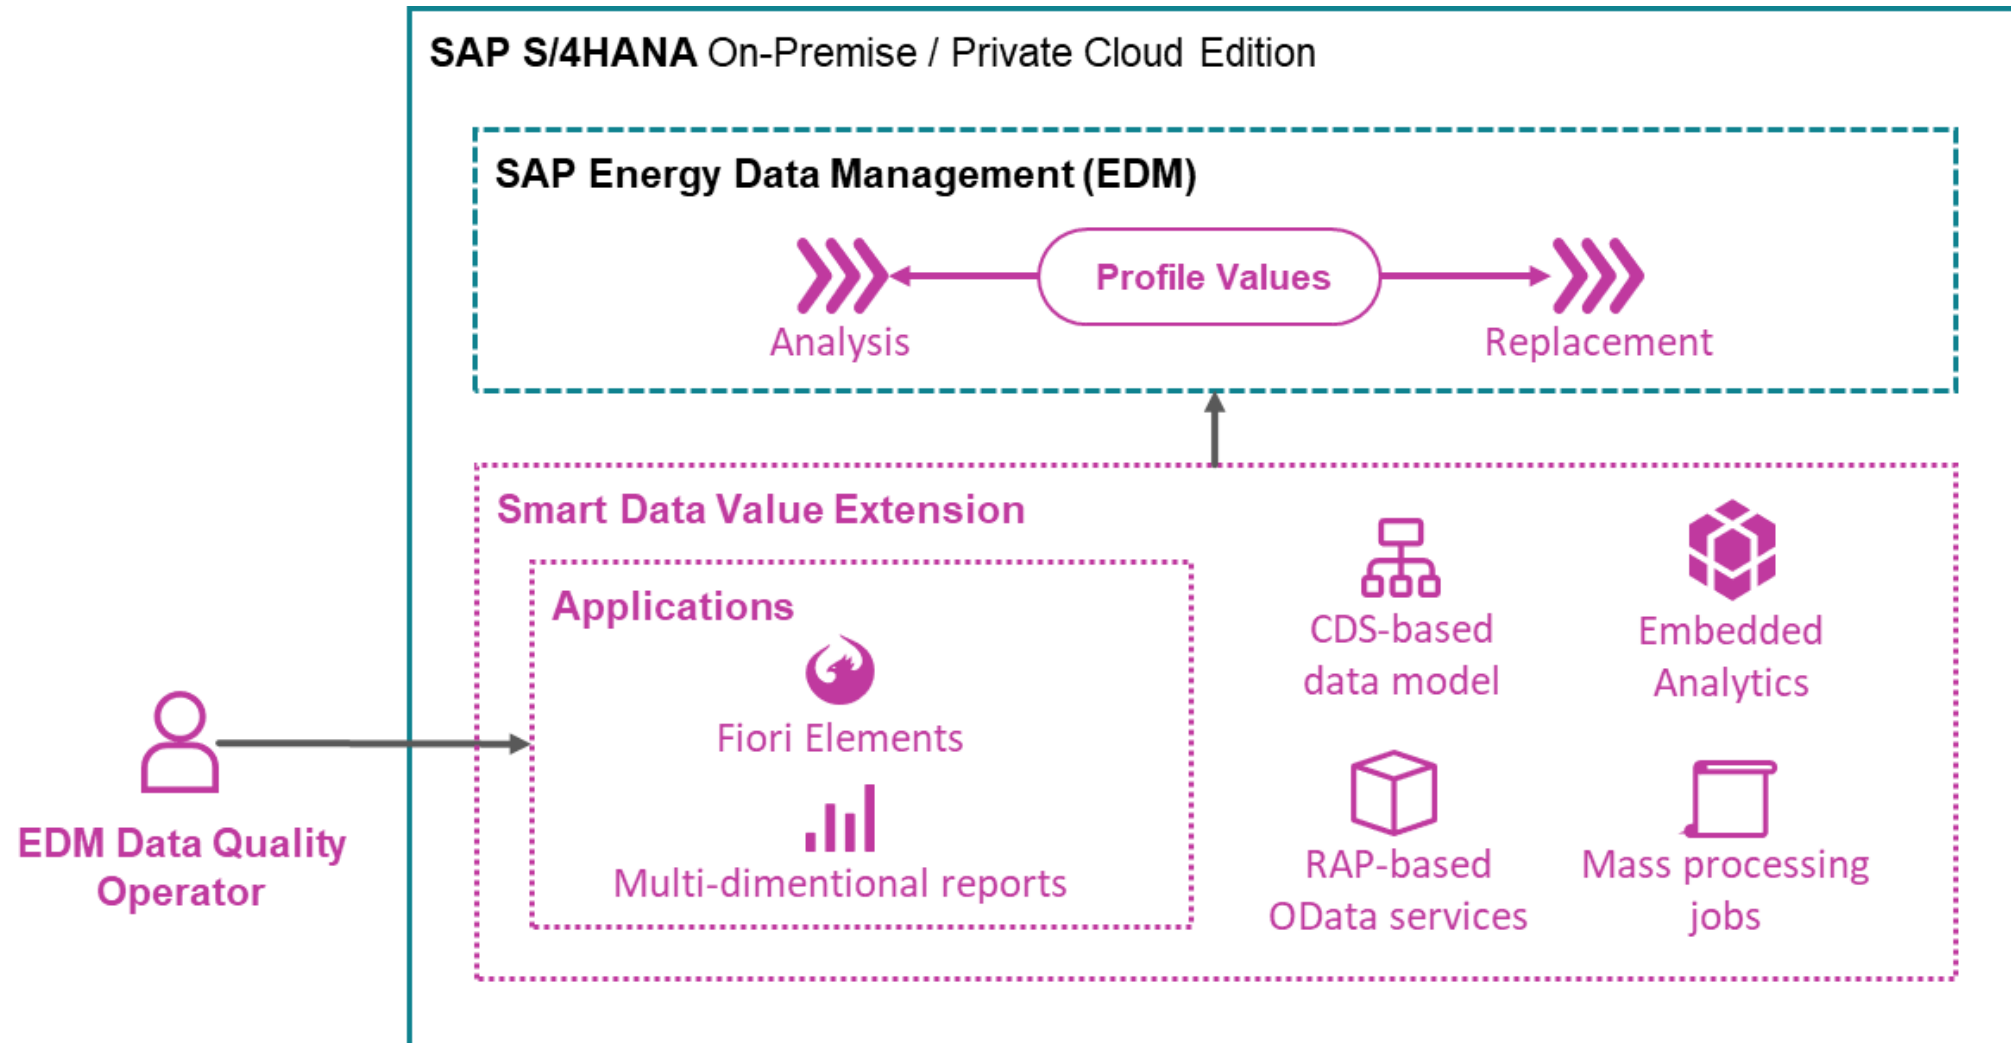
SAP S/4HANA On-Premise / Private Cloud Edition

SAP Energy Data Management (EDM)

Profile Values

Analysis

Replacement

Smart Data Value Extension

Applications

Fiori Elements

Multi-dimentional reports

CDS-based data model

Embedded Analytics

RAP-based OData services

Mass processing jobs

EDM Data Quality Operator